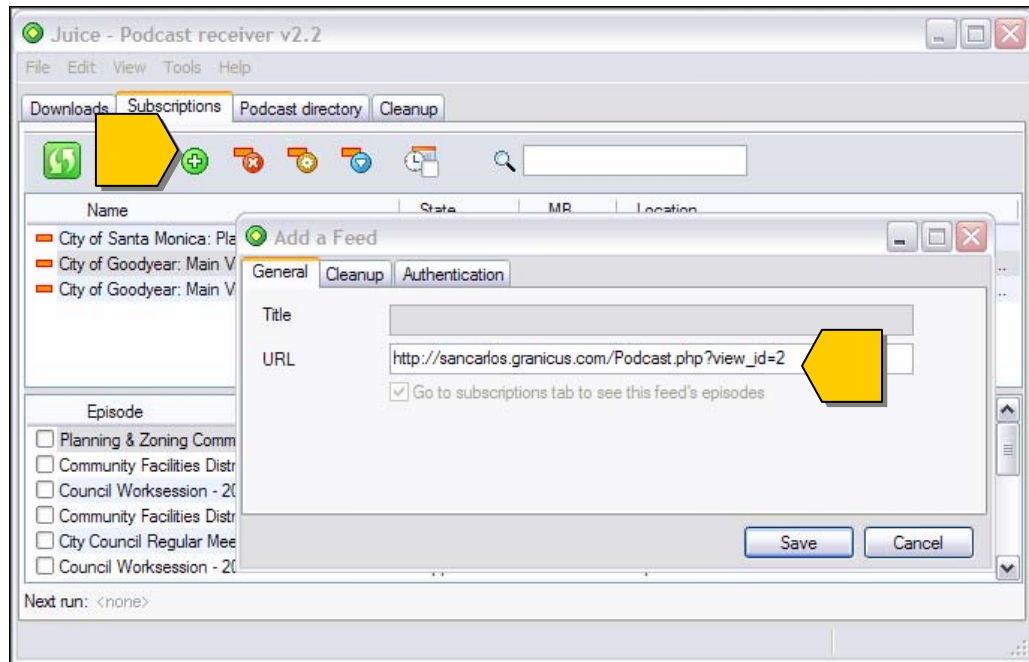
Juice - Podcast receiver v2.2

File Edit View Tools Help

Downloads Subscriptions Podcast directory Cleanup

| Name | State | MB | Location |
|---|---|---|---|
| City of Santa Monica: Pla | | | |
| City of Goodyear: Main V | | | |
| City of Goodyear: Main V | | | |

Add a Feed

General Cleanup Authentication

Title

URL http://sancarlos.granicus.com/Podcast.php?view_id=2

Go to subscriptions tab to see this feed's episodes

Episode

Planning & Zoning Comm
Community Facilities Distr
Council Worksession - 20
Community Facilities Distr
City Council Regular Mee
Council Worksession - 20

Save Cancel

Next run: <none>